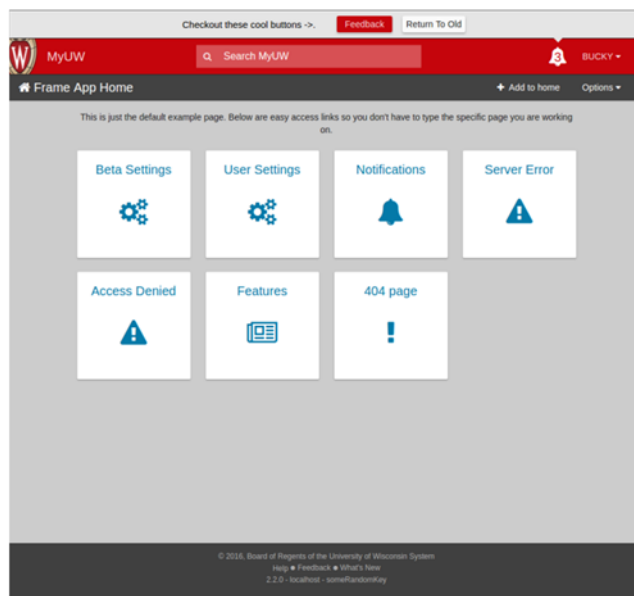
Checkout these cool buttons ->. Feedback Return To Old

W MyUW Search MyUW 3 BUCKY

Frame App Home + Add to home Options

This is just the default example page. Below are easy access links so you don't have to type the specific page you are working on.

Beta Settings

User Settings

Notifications

Server Error

Access Denied

Features

404 page

© 2016, Board of Regents of the University of Wisconsin System
Help • Feedback • What's New
2.2.0 - localhost - someRandomKey